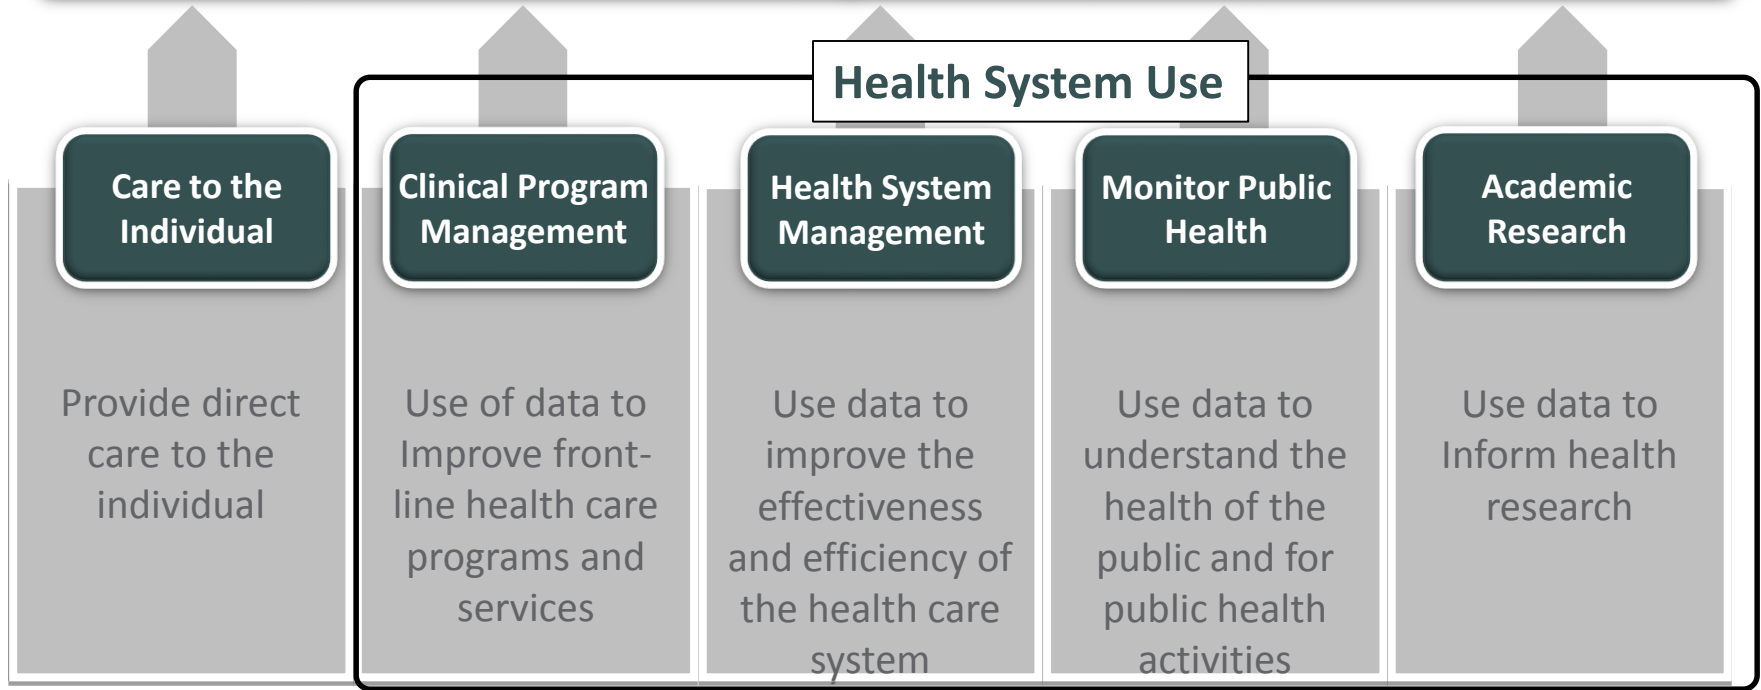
Health System Use

Care to the Individual

Provide direct care to the individual

Clinical Program Management

Use of data to Improve frontline health care programs and services

Health System Management

Use data to improve the effectiveness and efficiency of the health care system

Monitor Public Health

Use data to understand the health of the public and for public health activities

Academic Research

Use data to Inform health research